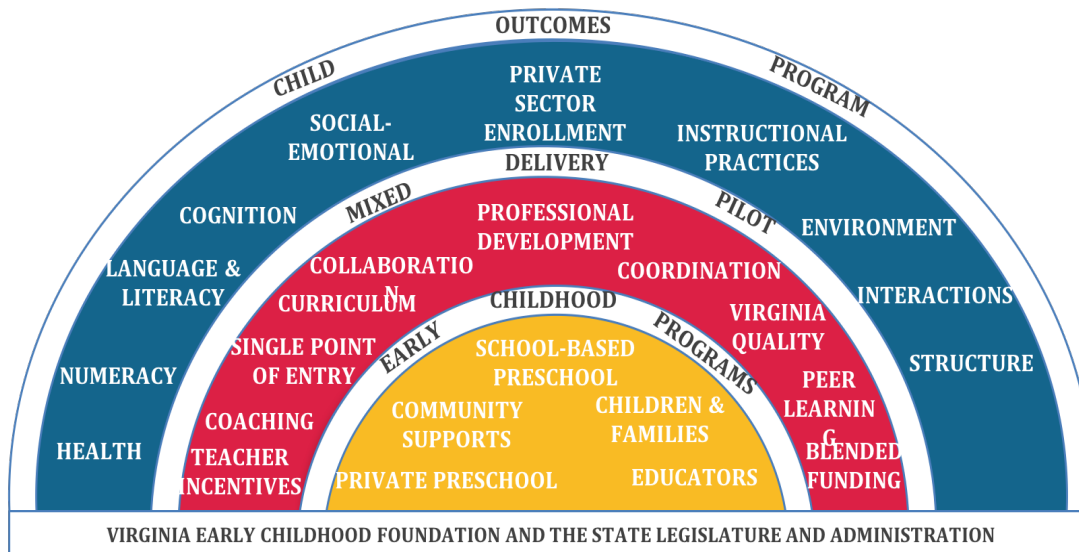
OUTCOMES

CHILD

PROGRAM

PRIVATE SECTOR ENROLLMENT

SOCIAL-EMOTIONAL

INSTRUCTIONAL PRACTICES

COGNITION

ENVIRONMENT

LANGUAGE & LITERACY

INTERACTIONS

NUMERACY

STRUCTURE

HEALTH

MIXED

DELIVERY

PILOT

PROFESSIONAL DEVELOPMENT

COLLABORATIO N

COORDINATION

CURRICULUM

VIRGINIA QUALITY

SINGLE POINT OF ENTRY

PEER LEARNIN G

COACHING

BLENDED FUNDING

TEACHER INCENTIVES

EARLY

CHILDHOOD

PROGRAMS

SCHOOL-BASED PRESCHOOL

COMMUNITY SUPPORTS

CHILDREN & FAMILIES

PRIVATE PRESCHOOL

EDUCATORS

VIRGINIA EARLY CHILDHOOD FOUNDATION AND THE STATE LEGISLATURE AND ADMINISTRATION